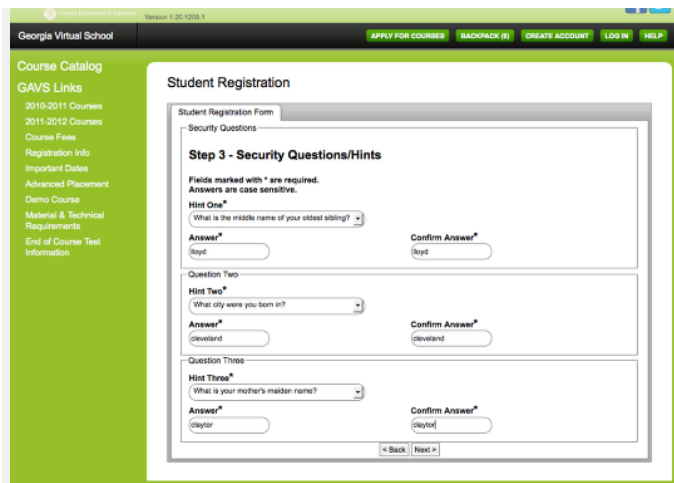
Georgia Department of Education Version 1.20.1205.1

Georgia Virtual School

APPLY FOR COURSES BACKPACK (0) CREATE ACCOUNT LOG IN HELP

Course Catalog

GAVS Links

2010-2011 Courses
2011-2012 Courses
Course Fees
Registration Info
Important Dates
Advanced Placement
Demo Course
Material & Technical Requirements
End of Course Test Information

Student Registration

Student Registration Form

Security Questions

Step 3 - Security Questions/Hints

Fields marked with * are required.
Answers are case sensitive.

Hint One*
What is the middle name of your oldest sibling?

Answer*
floyd

Confirm Answer*
floyd

Question Two

Hint Two*
What city were you born in?

Answer*
cleveland

Confirm Answer*
cleveland

Question Three

Hint Three*
What is your mother's maiden name?

Answer*
claytor

Confirm Answer*
claytor

< Back Next >